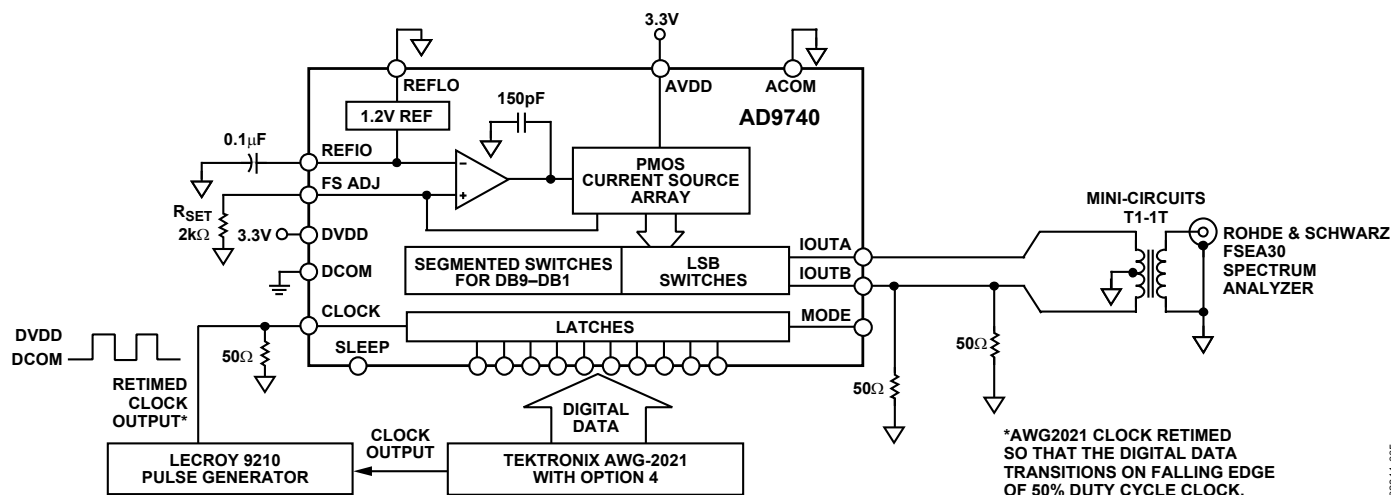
3.3V

REFLO

AVDD

ACOM

1.2V REF

150pF

AD9740

0.1μF

REFIO

PMOS CURRENT SOURCE ARRAY

FS ADJ

$R_{SET}$ 2kΩ

3.3V

DVDD

DCOM

SEGMENTED SWITCHES FOR DB9–DB1

LSB SWITCHES

IOUTA

IOUTB

MINI-CIRCUITS T1-1T

ROHDE & SCHWARZ FSEA30 SPECTRUM ANALYZER

CLOCK

LATCHES

MODE

DVDD

DCOM

50Ω

SLEEP

50Ω

RETIMED CLOCK OUTPUT*

DIGITAL DATA

50Ω

CLOCK OUTPUT

LECROY 9210 PULSE GENERATOR

TEKTRONIX AWG-2021 WITH OPTION 4

*AWG2021 CLOCK RETIMED SO THAT THE DIGITAL DATA TRANSITIONS ON FALLING EDGE OF 50% DUTY CYCLE CLOCK.